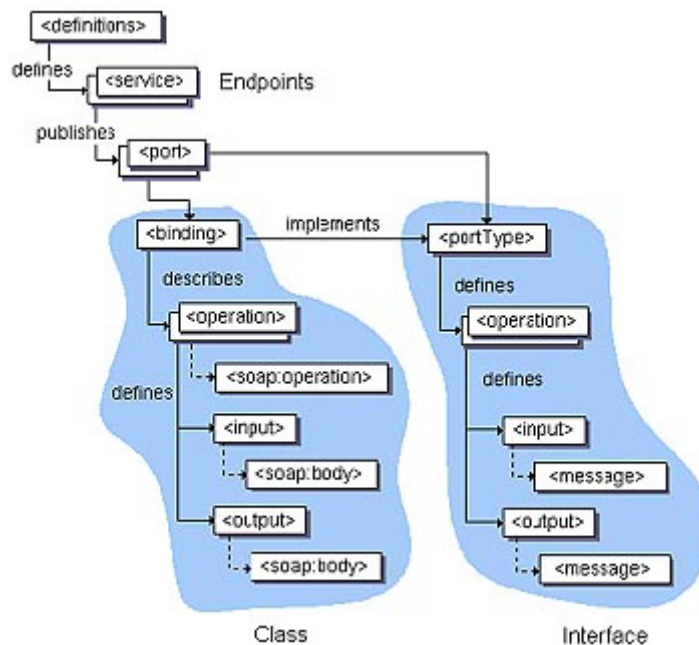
<definitions>

defines

<service>

Endpoints

publishes

<port>

<binding>

implements

<portType>

describes

<operation>

<soap:operation>

defines

<input>

<soap:body>

<output>

<soap:body>

defines

<operation>

defines

<input>

<message>

<output>

<message>

Class

Interface